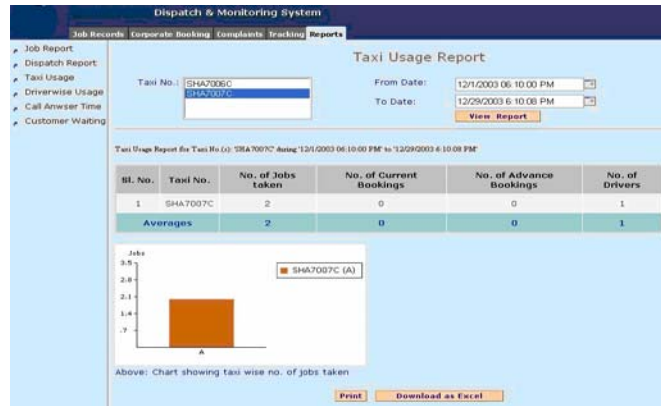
Dispatch & Monitoring System

Job Records | Corporate Booking | Complaints | Tracking | Reports

Job Report
Dispatch Report
Taxi Usage
Driverwise Usage
Call Anwser Time
Customer Waiting

Taxi Usage Report

Taxi No.: SHA70060
SHA7007C

From Date: 12/1/2003 06:10:00 PM
To Date: 12/29/2003 6:10:08 PM
View Report

Taxi Usage Report for Taxi No.(s): 'SHA7007C' during '12/1/2003 06:10:00 PM' to '12/29/2003 6:10:08 PM'

| Sl. No. | Taxi No. | No. of Jobs taken | No. of Current Bookings | No. of Advance Bookings | No. of Drivers |
|---|---|---|---|---|---|
| 1 | SHA7007C | 2 | 0 | 0 | 1 |
| Averages | | 2 | 0 | 0 | 1 |

Jobs
3.5
2.8
2.1
1.4
.7
A
SHA7007C (A)

Above: Chart showing taxi wise no. of jobs taken

Print
Download as Excel